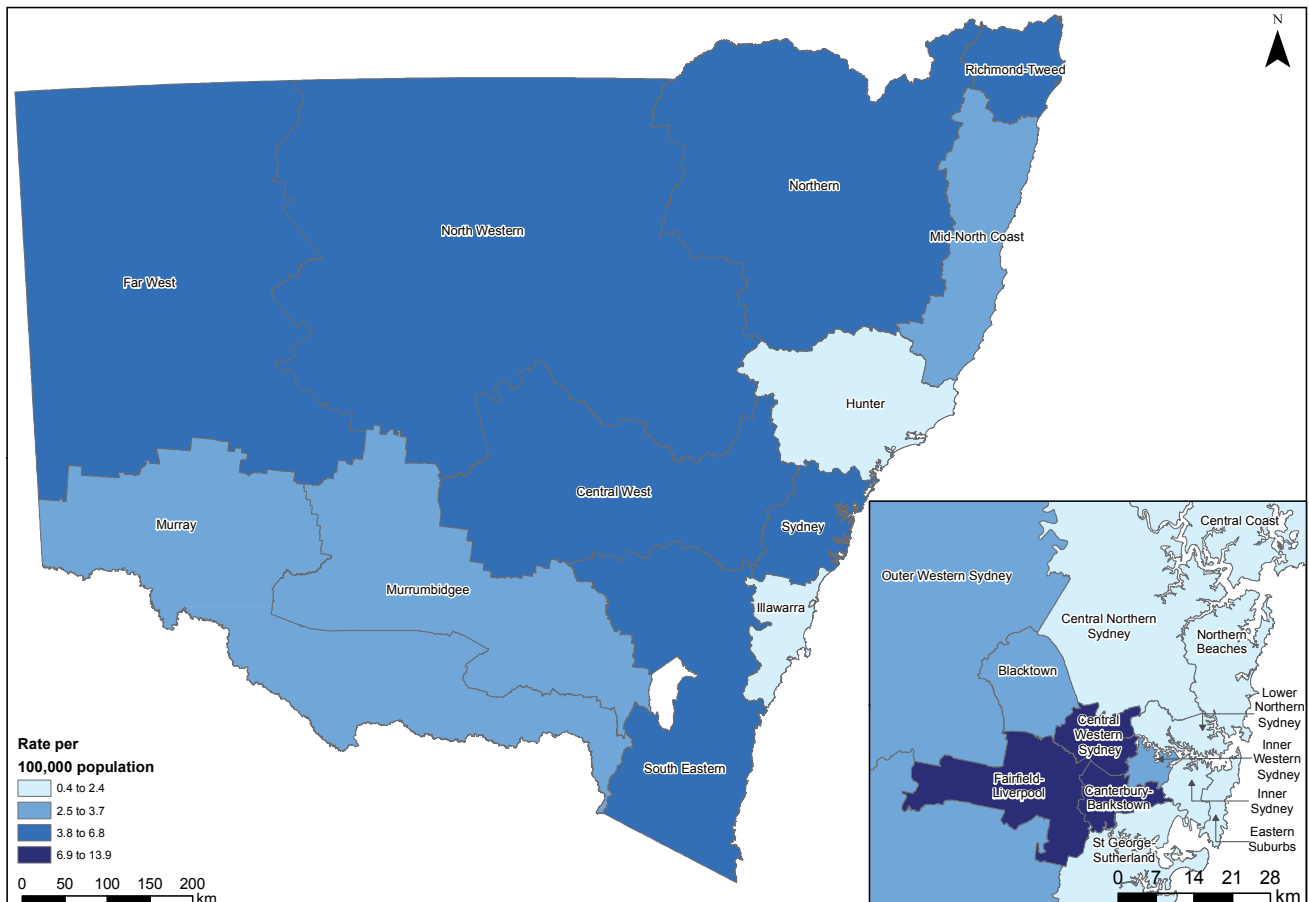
N

Richmond-Tweed

Northern

Mid-North Coast

North Western

Far West

Hunter

Central West

Sydney

Murray

Murrumbidgee

Illawarra

South Eastern

Rate per
100,000 population

0.4 to 2.4
2.5 to 3.7
3.8 to 6.8
6.9 to 13.9

0 50 100 150 200
km

Central Coast

Outer Western Sydney

Central Northern Sydney

Northern Beaches

Blacktown

Lower Northern Sydney

Central Western Sydney

Inner Western Sydney

Fairfield-Liverpool

Canterbury-Bankstown

Inner Sydney

Eastern Suburbs

St George-Sutherland

0 7 14 21 28
km